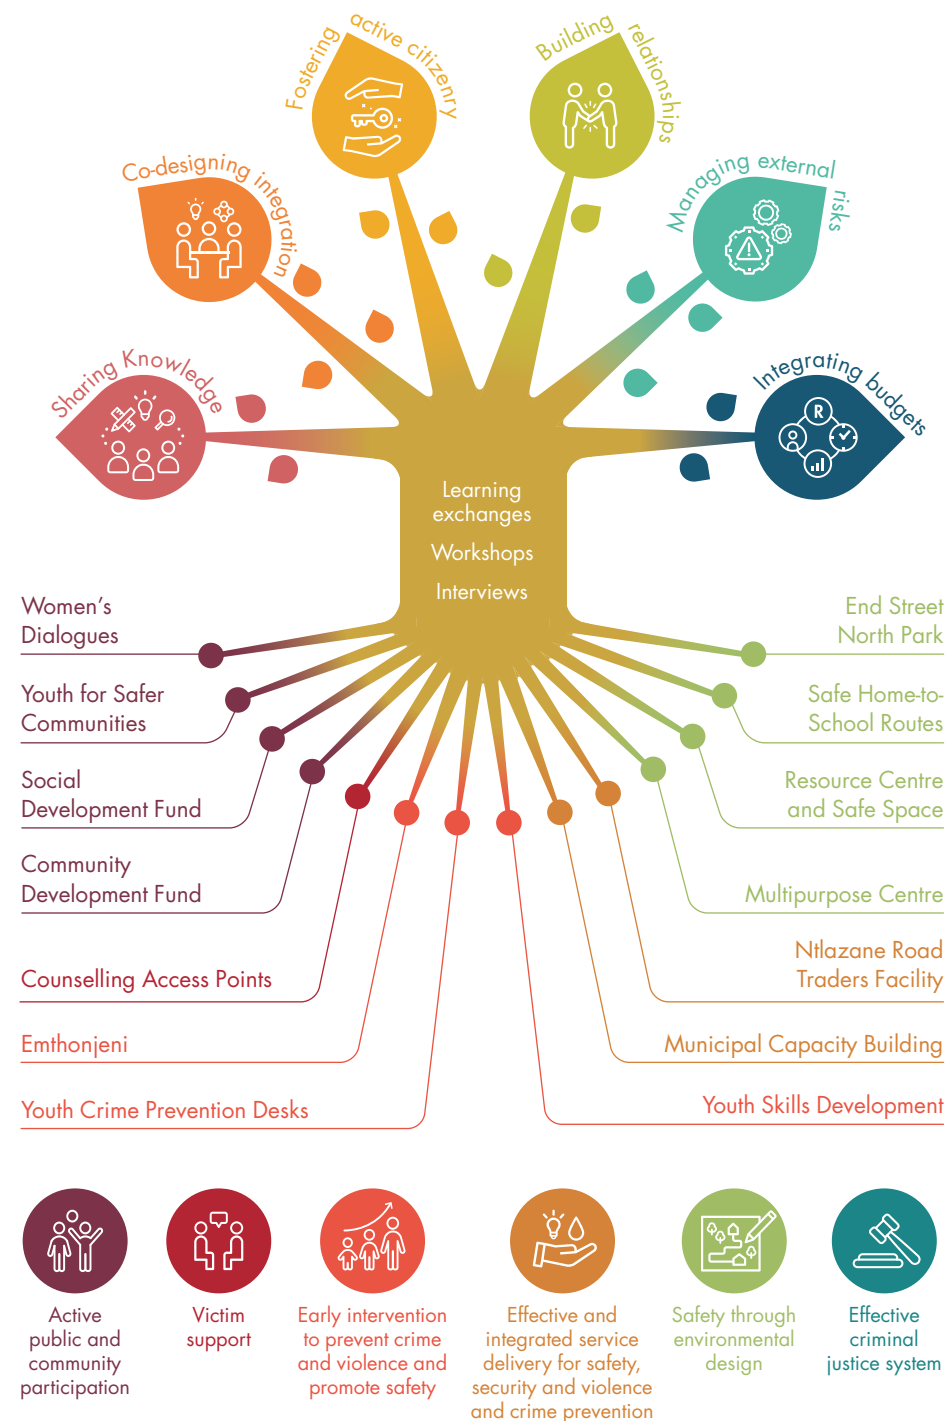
Fostering active citizenry

Building relationships

Co-designing integration

Managing external risks

Sharing Knowledge

Integrating budgets

Learning exchanges

Workshops

Interviews

Women's Dialogues

Youth for Safer Communities

Social Development Fund

Community Development Fund

Counselling Access Points

Emthonjeni

Youth Crime Prevention Desks

End Street North Park

Safe Home-to-School Routes

Resource Centre and Safe Space

Multipurpose Centre

Ntlazane Road Traders Facility

Municipal Capacity Building

Youth Skills Development

Active public and community participation

Victim support

Early intervention to prevent crime and violence and promote safety

Effective and integrated service delivery for safety, security and violence and crime prevention

Safety through environmental design

Effective criminal justice system